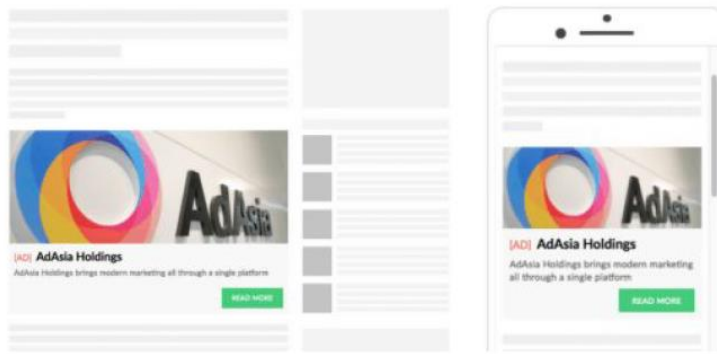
AdAsia

[AD] AdAsia Holdings

AdAsia Holdings brings modern marketing all through a single platform

READ MORE

AdAsia

[AD] AdAsia Holdings

AdAsia Holdings brings modern marketing all through a single platform

READ MORE